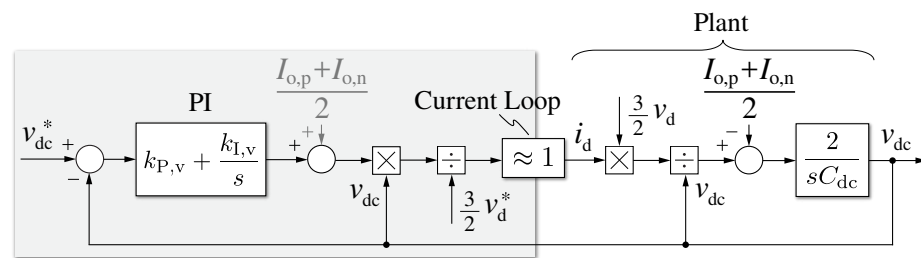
Plant

PI

$\frac{I_{o,p}+I_{o,n}}{2}$

$\frac{I_{o,p}+I_{o,n}}{2}$

Current Loop

$v_{dc}^*$ + −

$k_{P,v} + \frac{k_{I,v}}{s}$

+ +

$\times$

$\div$

$\approx 1$

$i_d$

$\frac{3}{2}\,v_d$

$\times$

$\div$

+ −

$\frac{2}{sC_{dc}}$

$v_{dc}$

$v_{dc}$

$\frac{3}{2}\,v_d^*$

$v_{dc}$